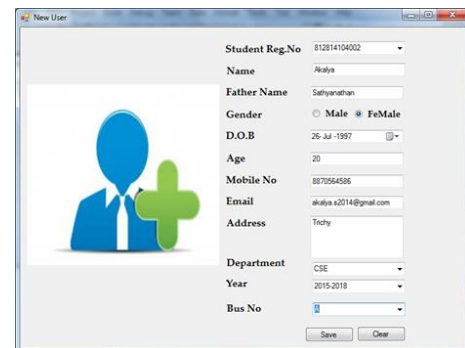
New User

Student Reg.No 812814104002

Name Akalya

Father Name Sathyanathan

Gender Male FeMale

D.O.B 26-Jul-1997

Age 20

Mobile No 8870564586

Email akalya.s2014@gmail.com

Address Trichy

Department CSE

Year 2015-2018

Bus No A

Save Clear